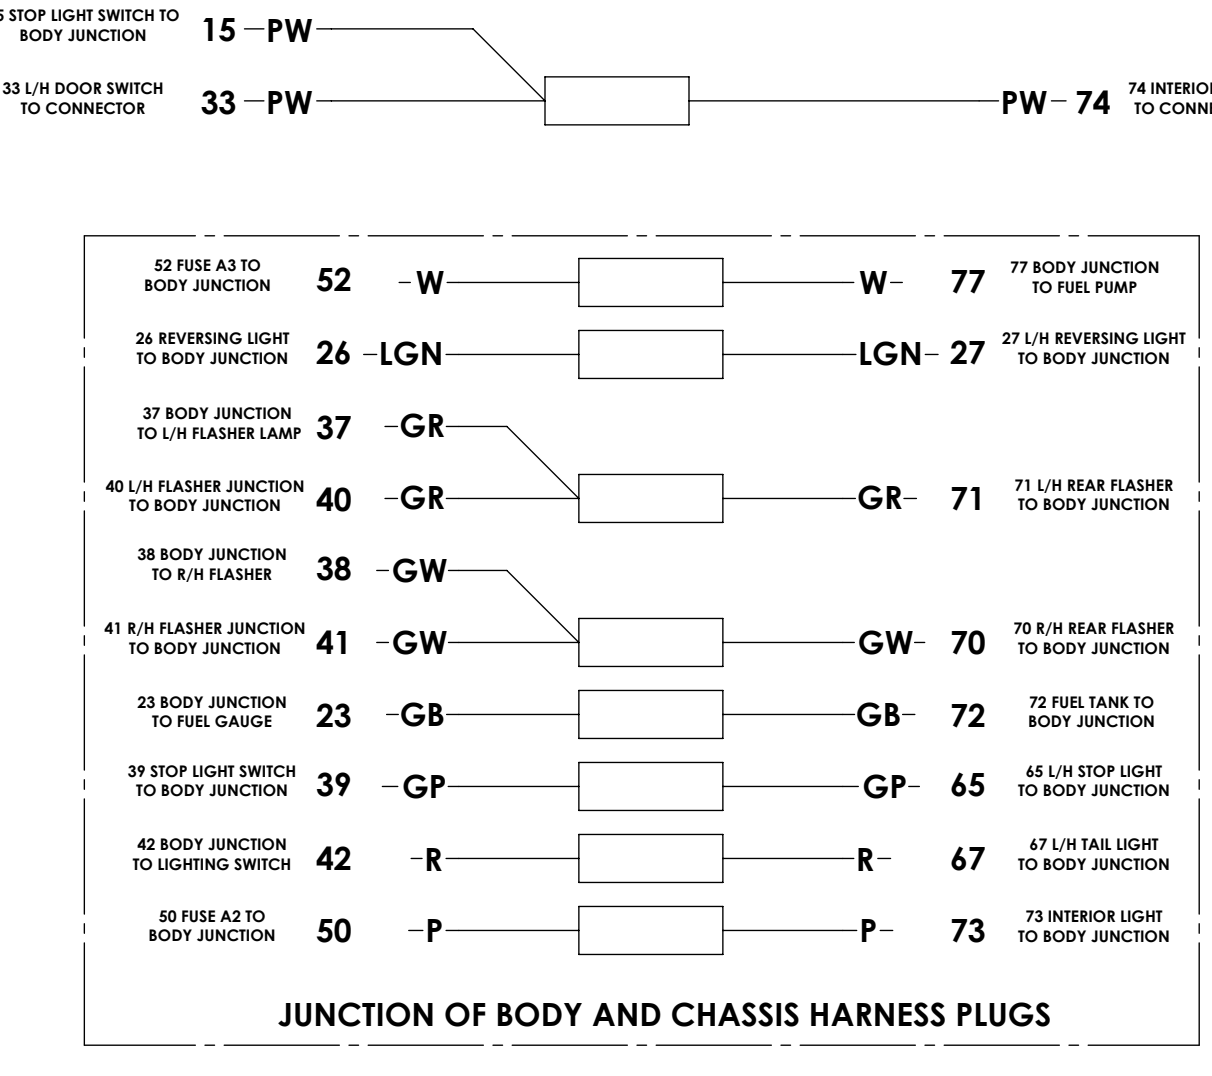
5 STOP LIGHT SWITCH TO BODY JUNCTION 15 PW

33 L/H DOOR SWITCH TO CONNECTOR 33 PW

PW 74 74 INTERIOR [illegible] TO CONN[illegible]

52 FUSE A3 TO BODY JUNCTION 52 W — W 77 77 BODY JUNCTION TO FUEL PUMP

26 REVERSING LIGHT TO BODY JUNCTION 26 LGN — LGN 27 27 L/H REVERSING LIGHT TO BODY JUNCTION

37 BODY JUNCTION TO L/H FLASHER LAMP 37 GR

40 L/H FLASHER JUNCTION TO BODY JUNCTION 40 GR — GR 71 71 L/H REAR FLASHER TO BODY JUNCTION

38 BODY JUNCTION TO R/H FLASHER 38 GW

41 R/H FLASHER JUNCTION TO BODY JUNCTION 41 GW — GW 70 70 R/H REAR FLASHER TO BODY JUNCTION

23 BODY JUNCTION TO FUEL GAUGE 23 GB — GB 72 72 FUEL TANK TO BODY JUNCTION

39 STOP LIGHT SWITCH TO BODY JUNCTION 39 GP — GP 65 65 L/H STOP LIGHT TO BODY JUNCTION

42 BODY JUNCTION TO LIGHTING SWITCH 42 R — R 67 67 L/H TAIL LIGHT TO BODY JUNCTION

50 FUSE A2 TO BODY JUNCTION 50 P — P 73 73 INTERIOR LIGHT TO BODY JUNCTION

JUNCTION OF BODY AND CHASSIS HARNESS PLUGS